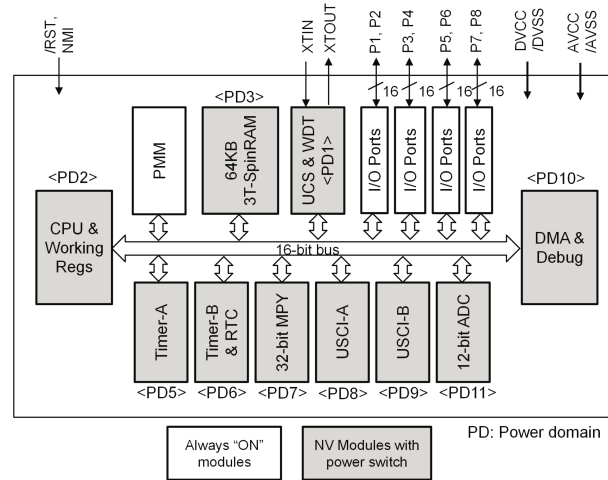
/RST, NMI

XTIN XTOUT

P1, P2 P3, P4 P5, P6 P7, P8

DVCC /DVSS

AVCC /AVSS

16 16 16 16

<PD3>

PMM

64KB 3T-SpinRAM

UCS & WDT <PD1>

I/O Ports I/O Ports I/O Ports I/O Ports

<PD2>

<PD10>

CPU & Working Regs

16-bit bus

DMA & Debug

Timer-A

Timer-B & RTC

32-bit MPY

USCI-A

USCI-B

12-bit ADC

<PD5> <PD6> <PD7> <PD8> <PD9> <PD11>

Always "ON" modules

NV Modules with power switch

PD: Power domain